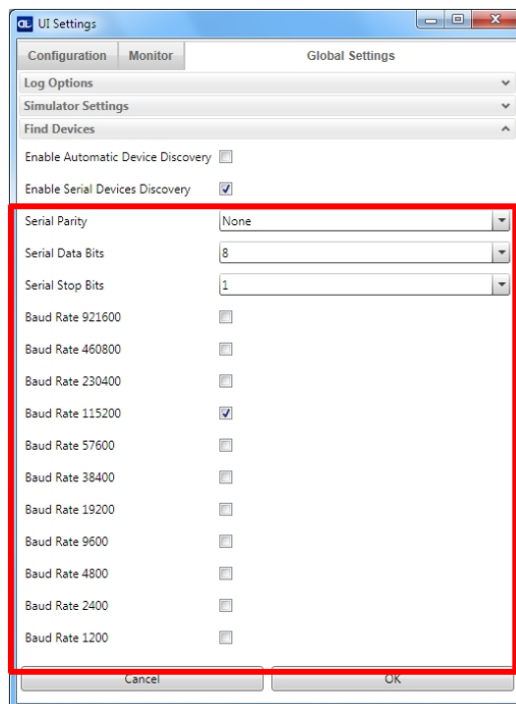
UI Settings

Configuration | Monitor | Global Settings

Log Options

Simulator Settings

Find Devices

Enable Automatic Device Discovery

Enable Serial Devices Discovery

Serial Parity | None

Serial Data Bits | 8

Serial Stop Bits | 1

Baud Rate 921600

Baud Rate 460800

Baud Rate 230400

Baud Rate 115200

Baud Rate 57600

Baud Rate 38400

Baud Rate 19200

Baud Rate 9600

Baud Rate 4800

Baud Rate 2400

Baud Rate 1200

Cancel

OK